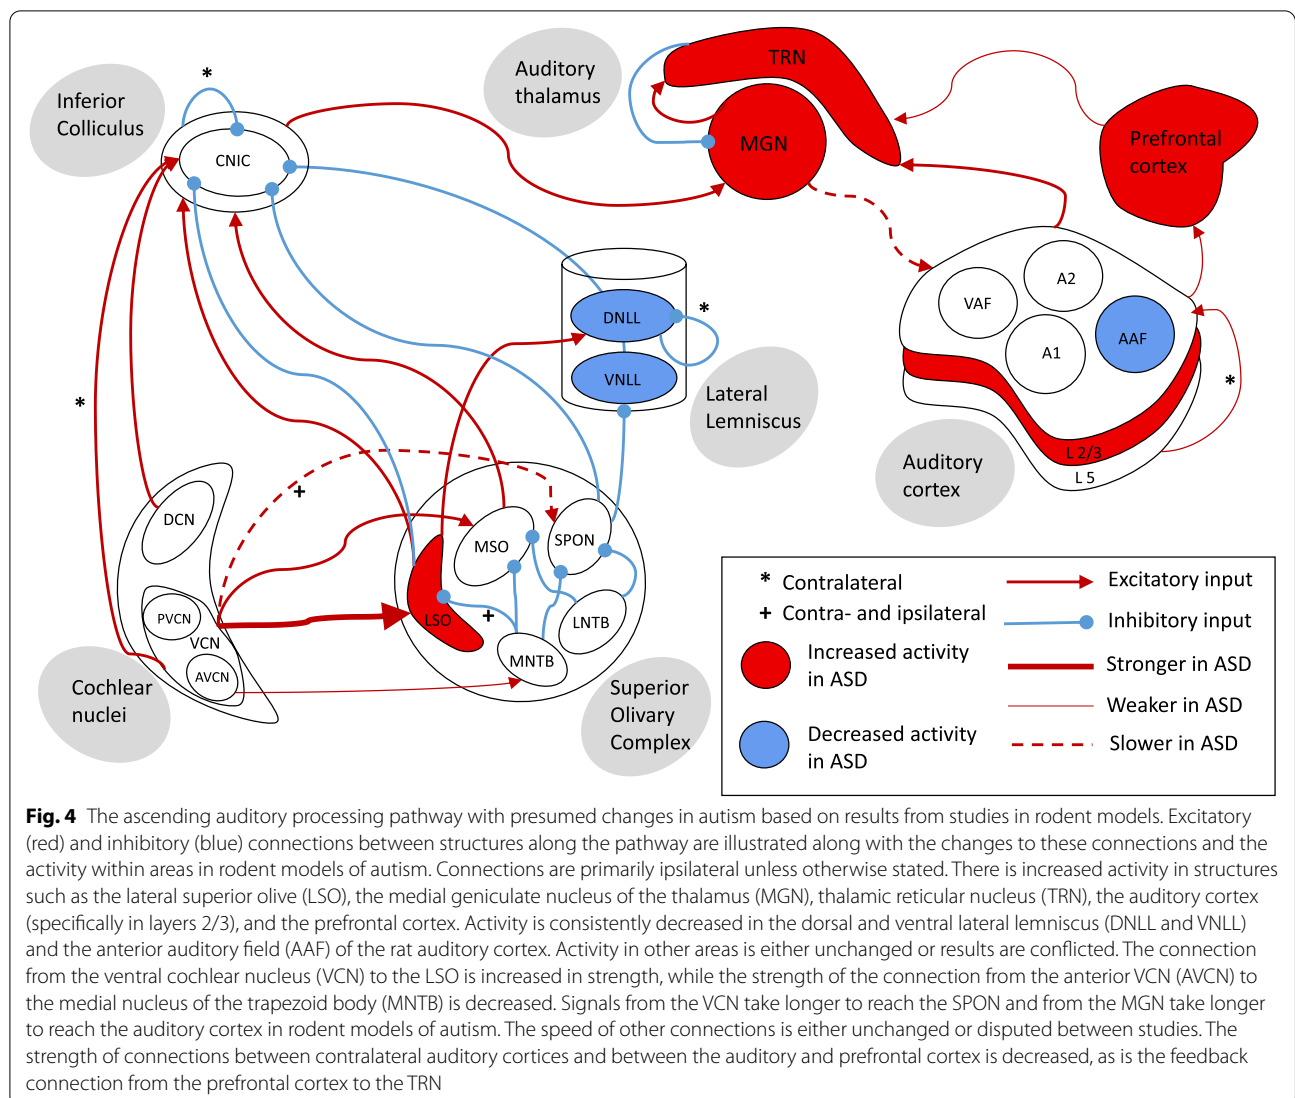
Inferior Colliculus

*

CNIC

Auditory thalamus

TRN

MGN

Prefrontal cortex

DNLL

*

VNLL

Lateral Lemniscus

VAF

A2

A1

AAF

L 2/3

L 5

*

Auditory cortex

*

+

DCN

PVCN

VCN

AVCN

Cochlear nuclei

MSO

SPON

LSO

+

LNTB

MNTB

Superior Olivary Complex

| | | | |
|---|---|---|---|
| * | Contralateral | | Excitatory input |
| + | Contra- and ipsilateral | | Inhibitory input |
| | Increased activity in ASD | | Stronger in ASD |
| | | | Weaker in ASD |
| | Decreased activity in ASD | | Slower in ASD |

**Fig. 4** The ascending auditory processing pathway with presumed changes in autism based on results from studies in rodent models. Excitatory (red) and inhibitory (blue) connections between structures along the pathway are illustrated along with the changes to these connections and the activity within areas in rodent models of autism. Connections are primarily ipsilateral unless otherwise stated. There is increased activity in structures such as the lateral superior olive (LSO), the medial geniculate nucleus of the thalamus (MGN), thalamic reticular nucleus (TRN), the auditory cortex (specifically in layers 2/3), and the prefrontal cortex. Activity is consistently decreased in the dorsal and ventral lateral lemniscus (DNLL and VNLL) and the anterior auditory field (AAF) of the rat auditory cortex. Activity in other areas is either unchanged or results are conflicted. The connection from the ventral cochlear nucleus (VCN) to the LSO is increased in strength, while the strength of the connection from the anterior VCN (AVCN) to the medial nucleus of the trapezoid body (MNTB) is decreased. Signals from the VCN take longer to reach the SPON and from the MGN take longer to reach the auditory cortex in rodent models of autism. The speed of other connections is either unchanged or disputed between studies. The strength of connections between contralateral auditory cortices and between the auditory and prefrontal cortex is decreased, as is the feedback connection from the prefrontal cortex to the TRN